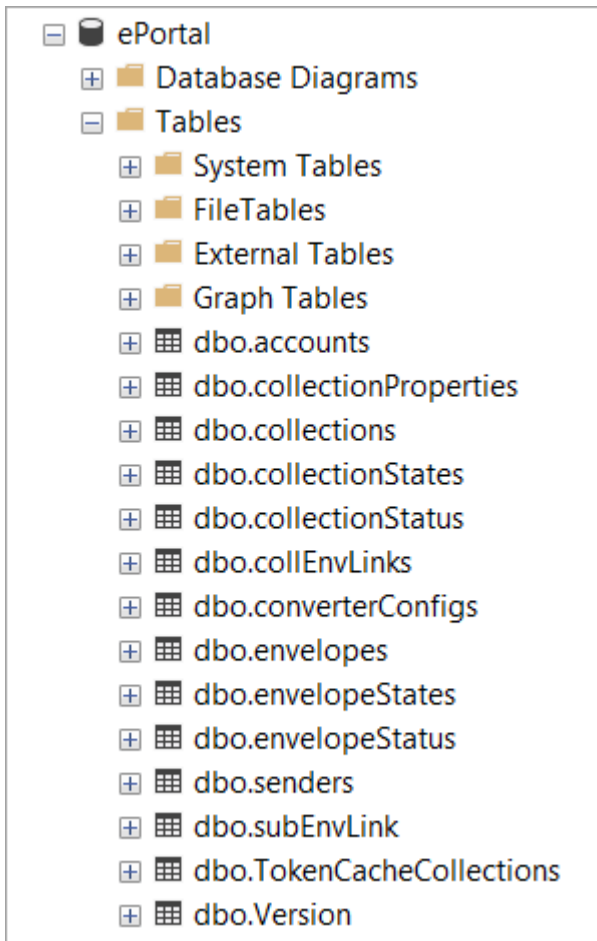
ePortal
Database Diagrams
Tables
System Tables
FileTables
External Tables
Graph Tables
dbo.accounts
dbo.collectionProperties
dbo.collections
dbo.collectionStates
dbo.collectionStatus
dbo.collEnvLinks
dbo.converterConfigs
dbo.envelopes
dbo.envelopeStates
dbo.envelopeStatus
dbo.senders
dbo.subEnvLink
dbo.TokenCacheCollections
dbo.Version